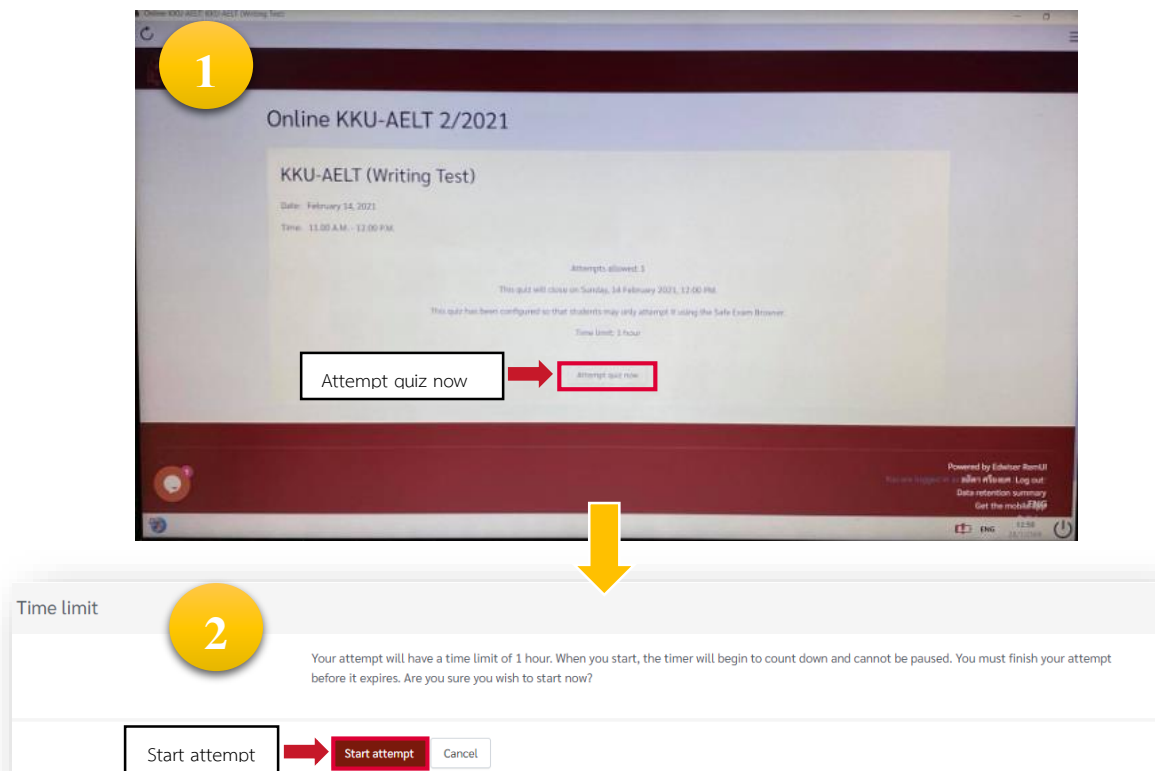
Online KKU-AELT: KKU-AELT (Writing Test)

1

Online KKU-AELT 2/2021

KKU-AELT (Writing Test)

Date: February 14, 2021

Time: 11.00 A.M. - 12.00 P.M.

Attempts allowed: 1

This quiz will close on Sunday, 14 February 2021, 12:00 PM.

This quiz has been configured so that students may only attempt it using the Safe Exam Browser.

Time limit: 1 hour

Attempt quiz now

Attempt quiz now

Powered by Edwiser RemUI
You are logged in as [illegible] Log out
Data retention summary
Get the mobile app

ENG 12:56

Time limit

2

Your attempt will have a time limit of 1 hour. When you start, the timer will begin to count down and cannot be paused. You must finish your attempt before it expires. Are you sure you wish to start now?

Start attempt

Start attempt

Cancel